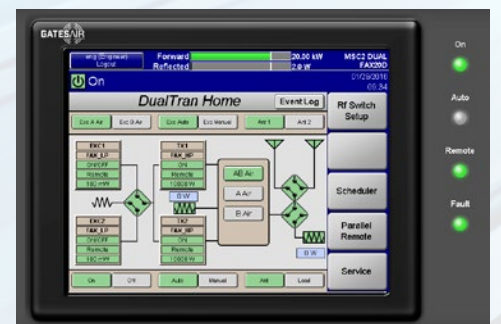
GATESAIR

eng (Engineer)
Logout

Forward
Reflected

20.50 kW
2.0 W

MSC2 DUAL
FAX20D

On

01/29/2016
05:54

DualTran Home

Event Log

Rf Switch Setup

Exc A Air

Exc B Air

Exc Auto

Exc Manual

Ant 1

Ant 2

EXC1
FAX_LP
ON/OFF
Remote
160 mW

TX1
FAX_HP
ON
Remote
10008 W

EXC2
FAX_LP
ON/OFF
Remote
160 mW

TX2
FAX_HP
ON
Remote
10008 W

AB Air

A Air

B Air

0 W

0 W

Scheduler

Parallel Remote

Service

On

Off

Auto

Manual

Ant

Load

On

Auto

Remote

Fault